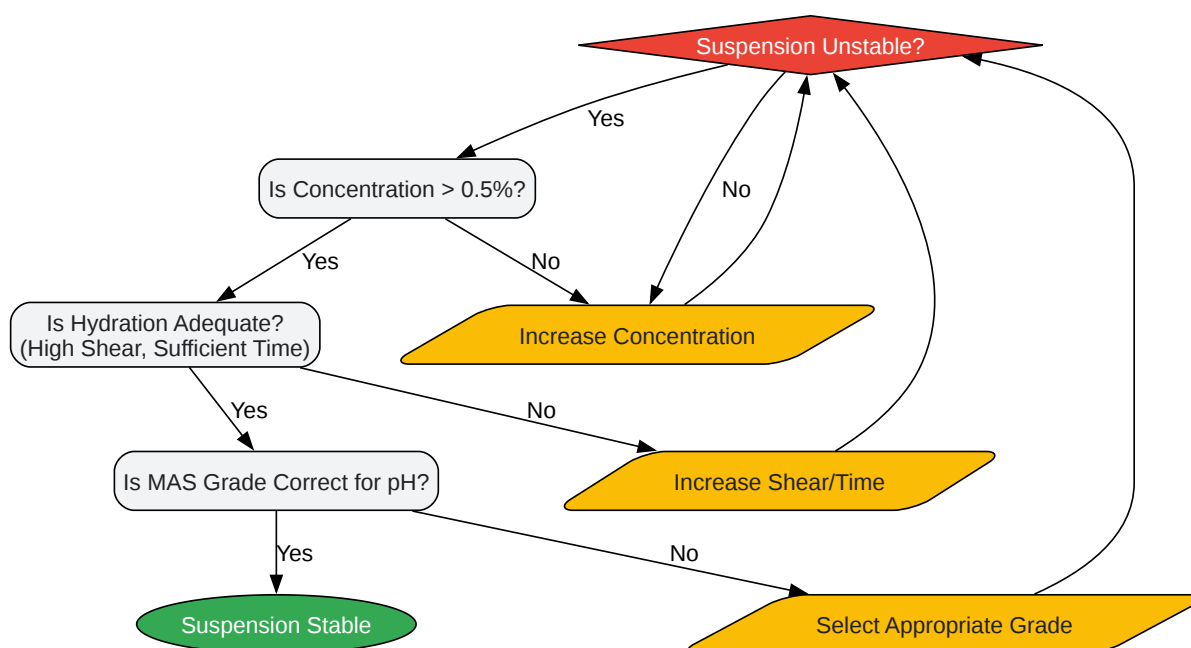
Suspension Unstable?

Yes

No

Is Concentration > 0.5%?

Yes

No

Increase Concentration

Is Hydration Adequate? (High Shear, Sufficient Time)

Yes

No

Increase Shear/Time

Is MAS Grade Correct for pH?

Yes

No

Suspension Stable

Select Appropriate Grade